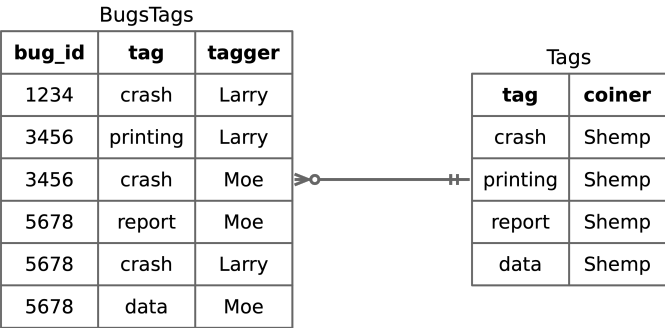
BugsTags

| bug_id | tag | tagger |
|---|---|---|
| 1234 | crash | Larry |
| 3456 | printing | Larry |
| 3456 | crash | Moe |
| 5678 | report | Moe |
| 5678 | crash | Larry |
| 5678 | data | Moe |

Tags

| tag | coiner |
|---|---|
| crash | Shemp |
| printing | Shemp |
| report | Shemp |
| data | Shemp |